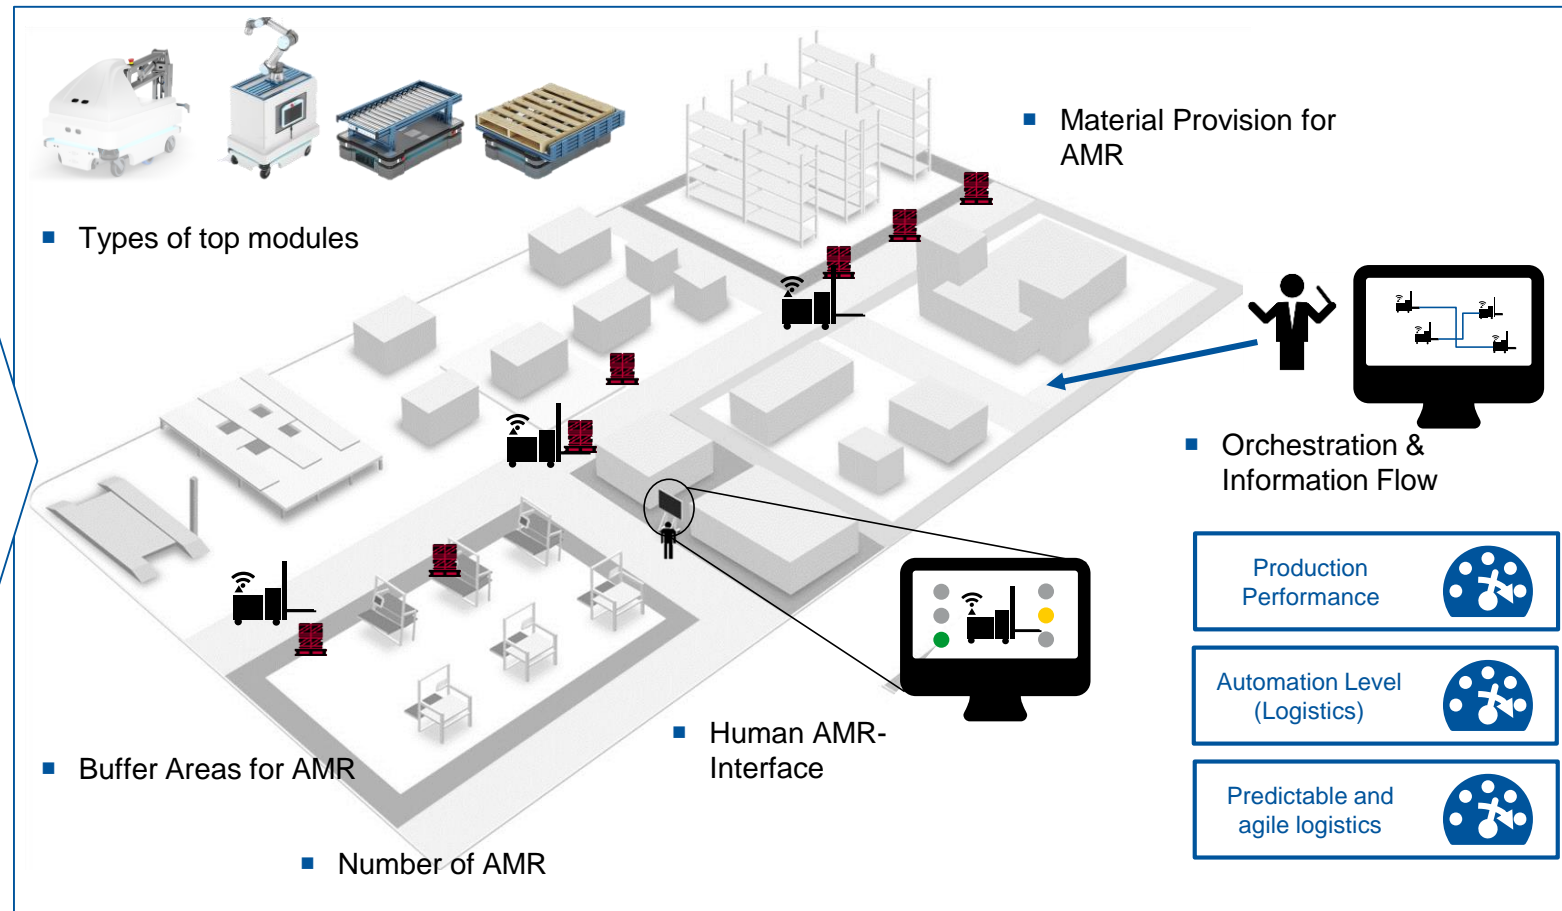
Material Provision for AMR

Types of top modules

Orchestration & Information Flow

Production Performance

Automation Level (Logistics)

Predictable and agile logistics

Human AMR-Interface

Buffer Areas for AMR

Number of AMR